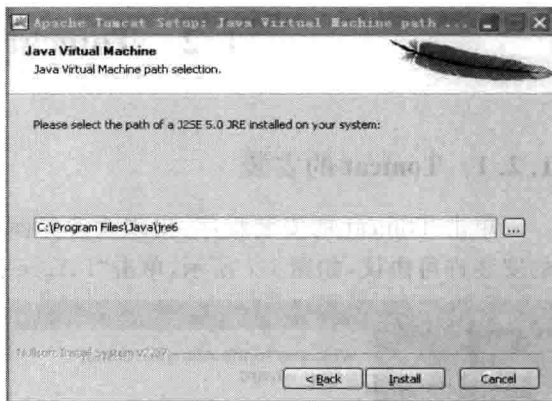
Apache Tomcat Setup: Java Virtual Machine path ...

Java Vitual Machine

Java Virtual Machine path selection.

Please select the path of a J2SE 5.0 JRE installed on your system:

C:\Program Files\Java\jre6

...

Nullsoft Install System v2.37

< Back

Install

Cancel